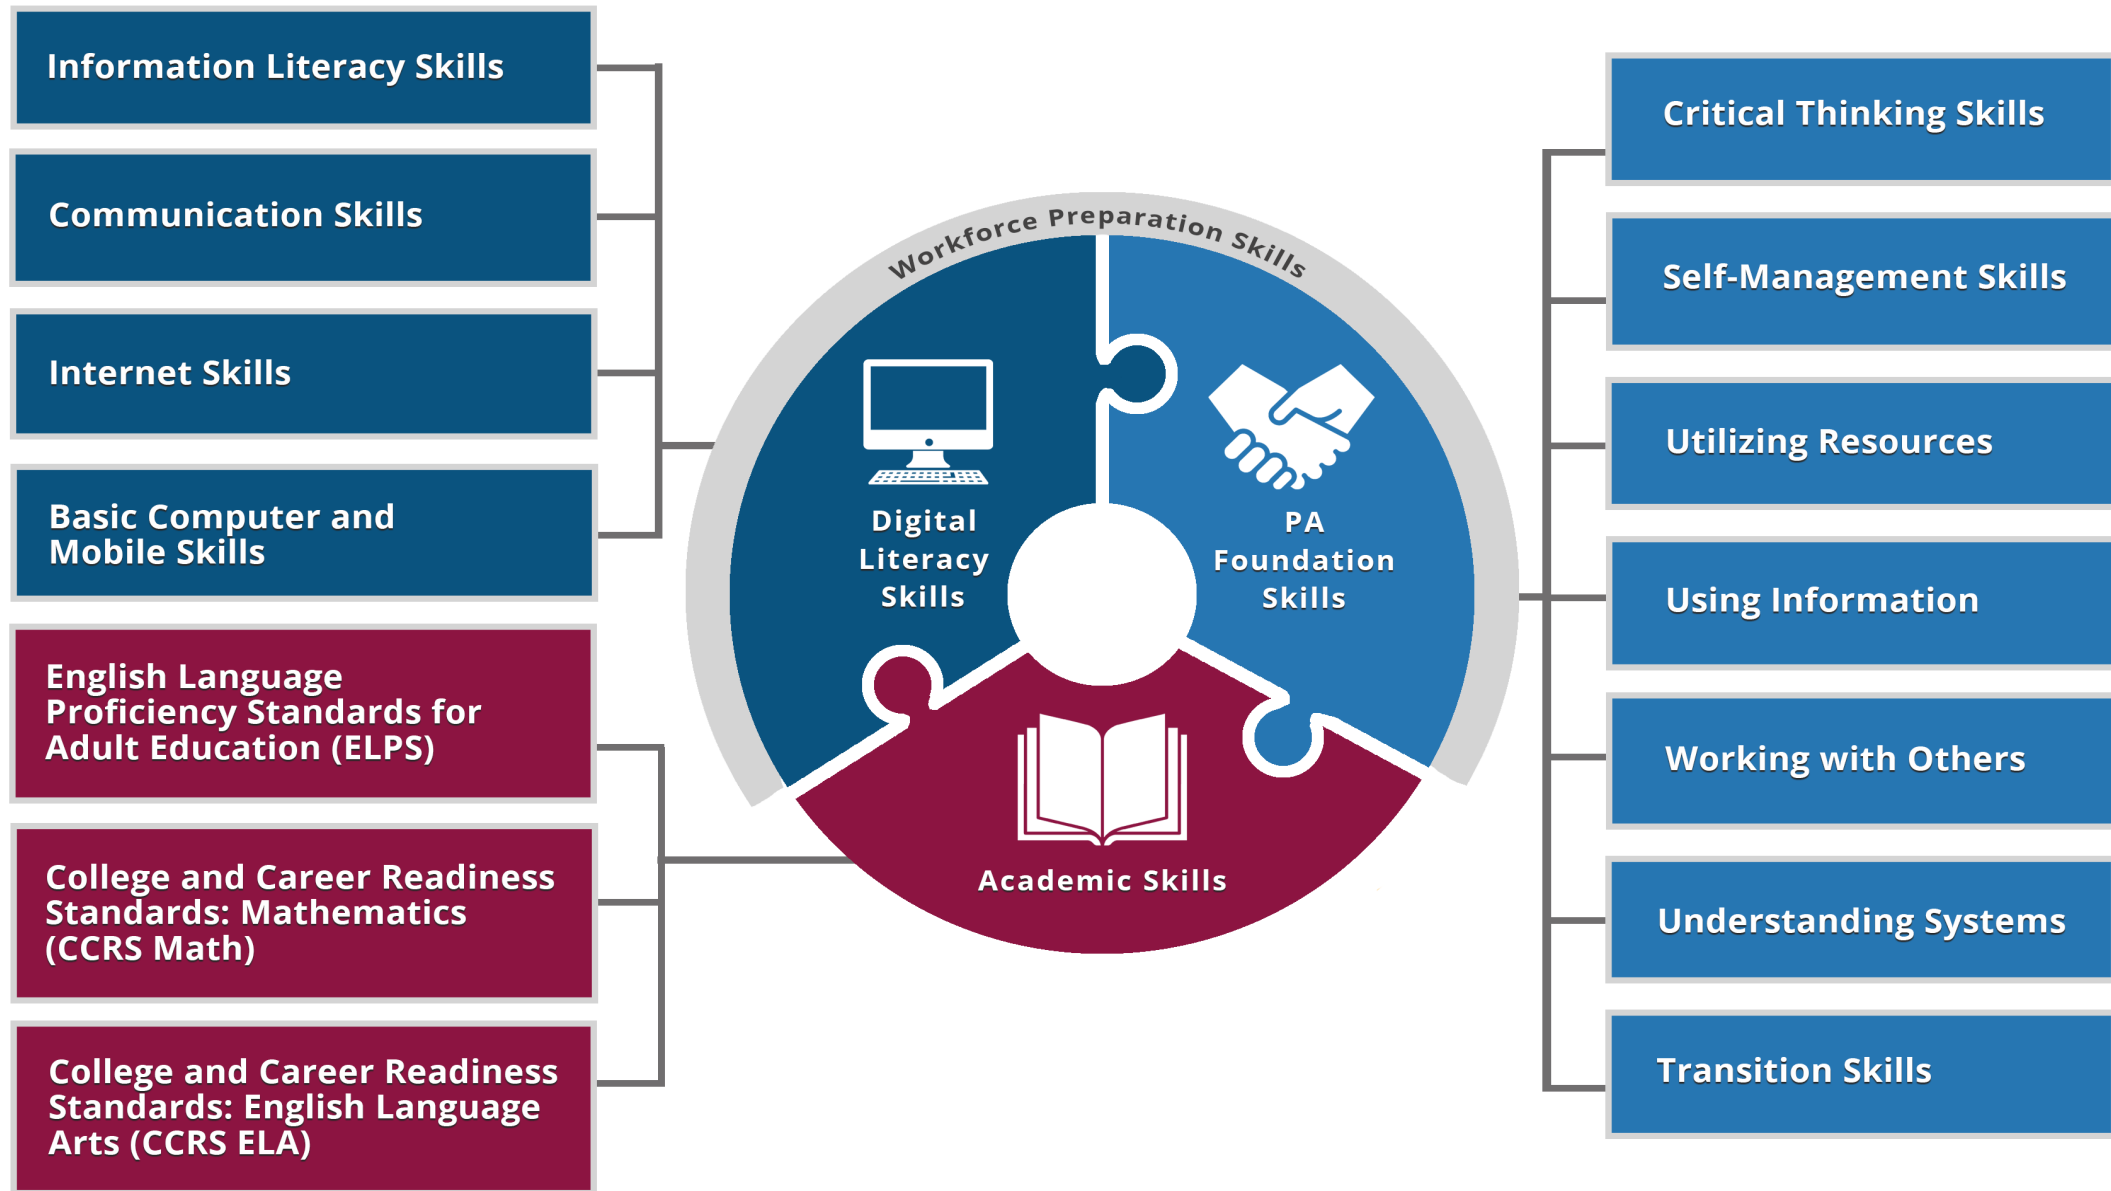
Information Literacy Skills

Communication Skills

Internet Skills

Basic Computer and Mobile Skills

English Language Proficiency Standards for Adult Education (ELPS)

College and Career Readiness Standards: Mathematics (CCRS Math)

College and Career Readiness Standards: English Language Arts (CCRS ELA)

Workforce Preparation Skills

Digital Literacy Skills

PA Foundation Skills

Academic Skills

Critical Thinking Skills

Self-Management Skills

Utilizing Resources

Using Information

Working with Others

Understanding Systems

Transition Skills